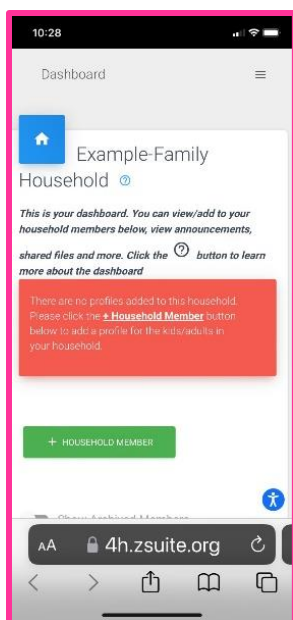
10:28

Dashboard

Example-Family Household

This is your dashboard. You can view/add to your household members below, view announcements, shared files and more. Click the button to learn more about the dashboard

There are no profiles added to this household. Please click the + Household Member button below to add a profile for the kids/adults in your household.

+ HOUSEHOLD MEMBER

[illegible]

AA 4h.zsuite.org